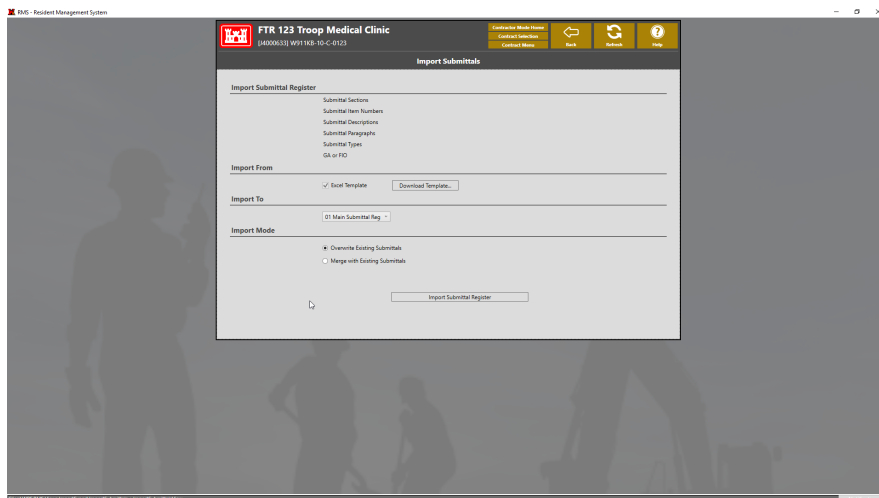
RMS - Resident Management System

FTR 123 Troop Medical Clinic
[J4000633] W911KB-10-C-0123

Contractor Mode Home
Contract Selection
Contract Menu

Back
Refresh
Help

Import Submittals

Import Submittal Register

Submittal Sections
Submittal Item Numbers
Submittal Descriptions
Submittal Paragraphs
Submittal Types
GA or FIO

Import From

✓ Excel Template
Download Template...

Import To

01 Main Submittal Reg

Import Mode

Overwrite Existing Submittals
Merge with Existing Submittals

Import Submittal Register